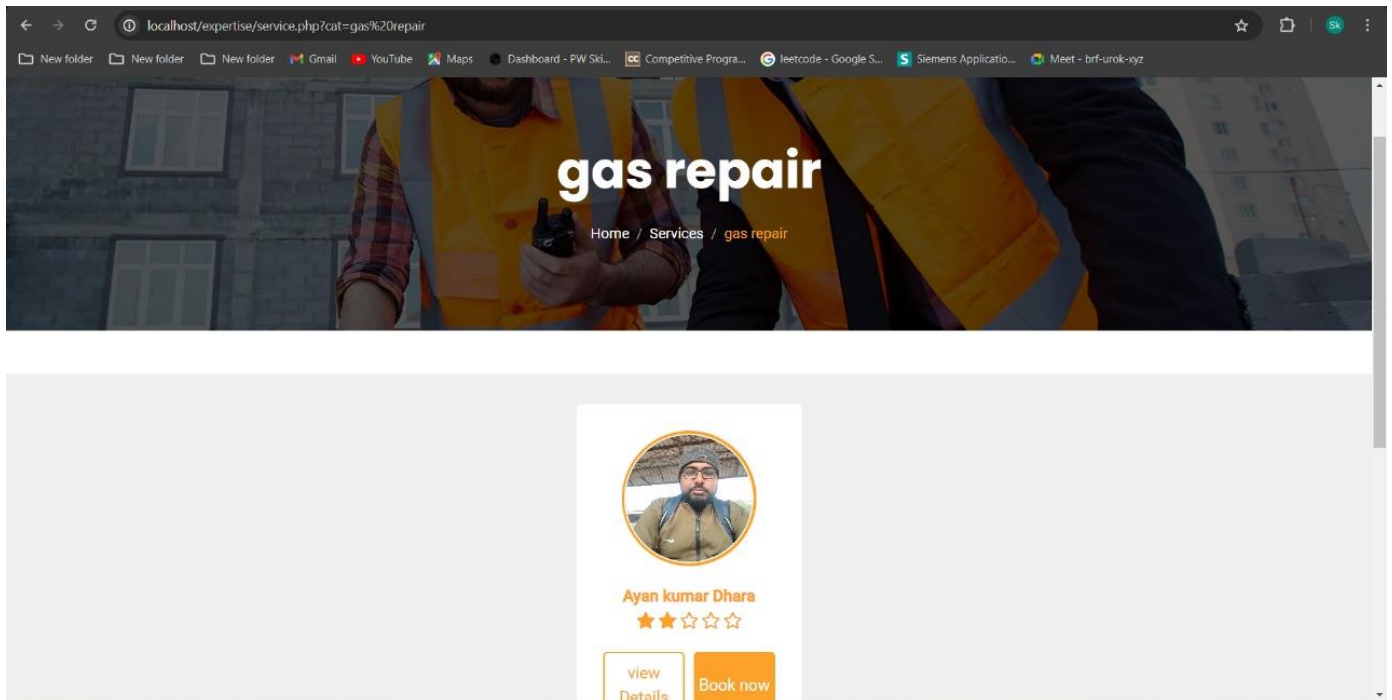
localhost/expertise/service.php?cat=gas%20repair

Sk

New folder New folder New folder Gmail YouTube Maps Dashboard - PW Ski... Competitive Progra... leetcode - Google S... Siemens Applicatio... Meet - brf-urok-xyz

gas repair

Home / Services / gas repair

Ayan kumar Dhara

★★☆☆☆

view Details

Book now